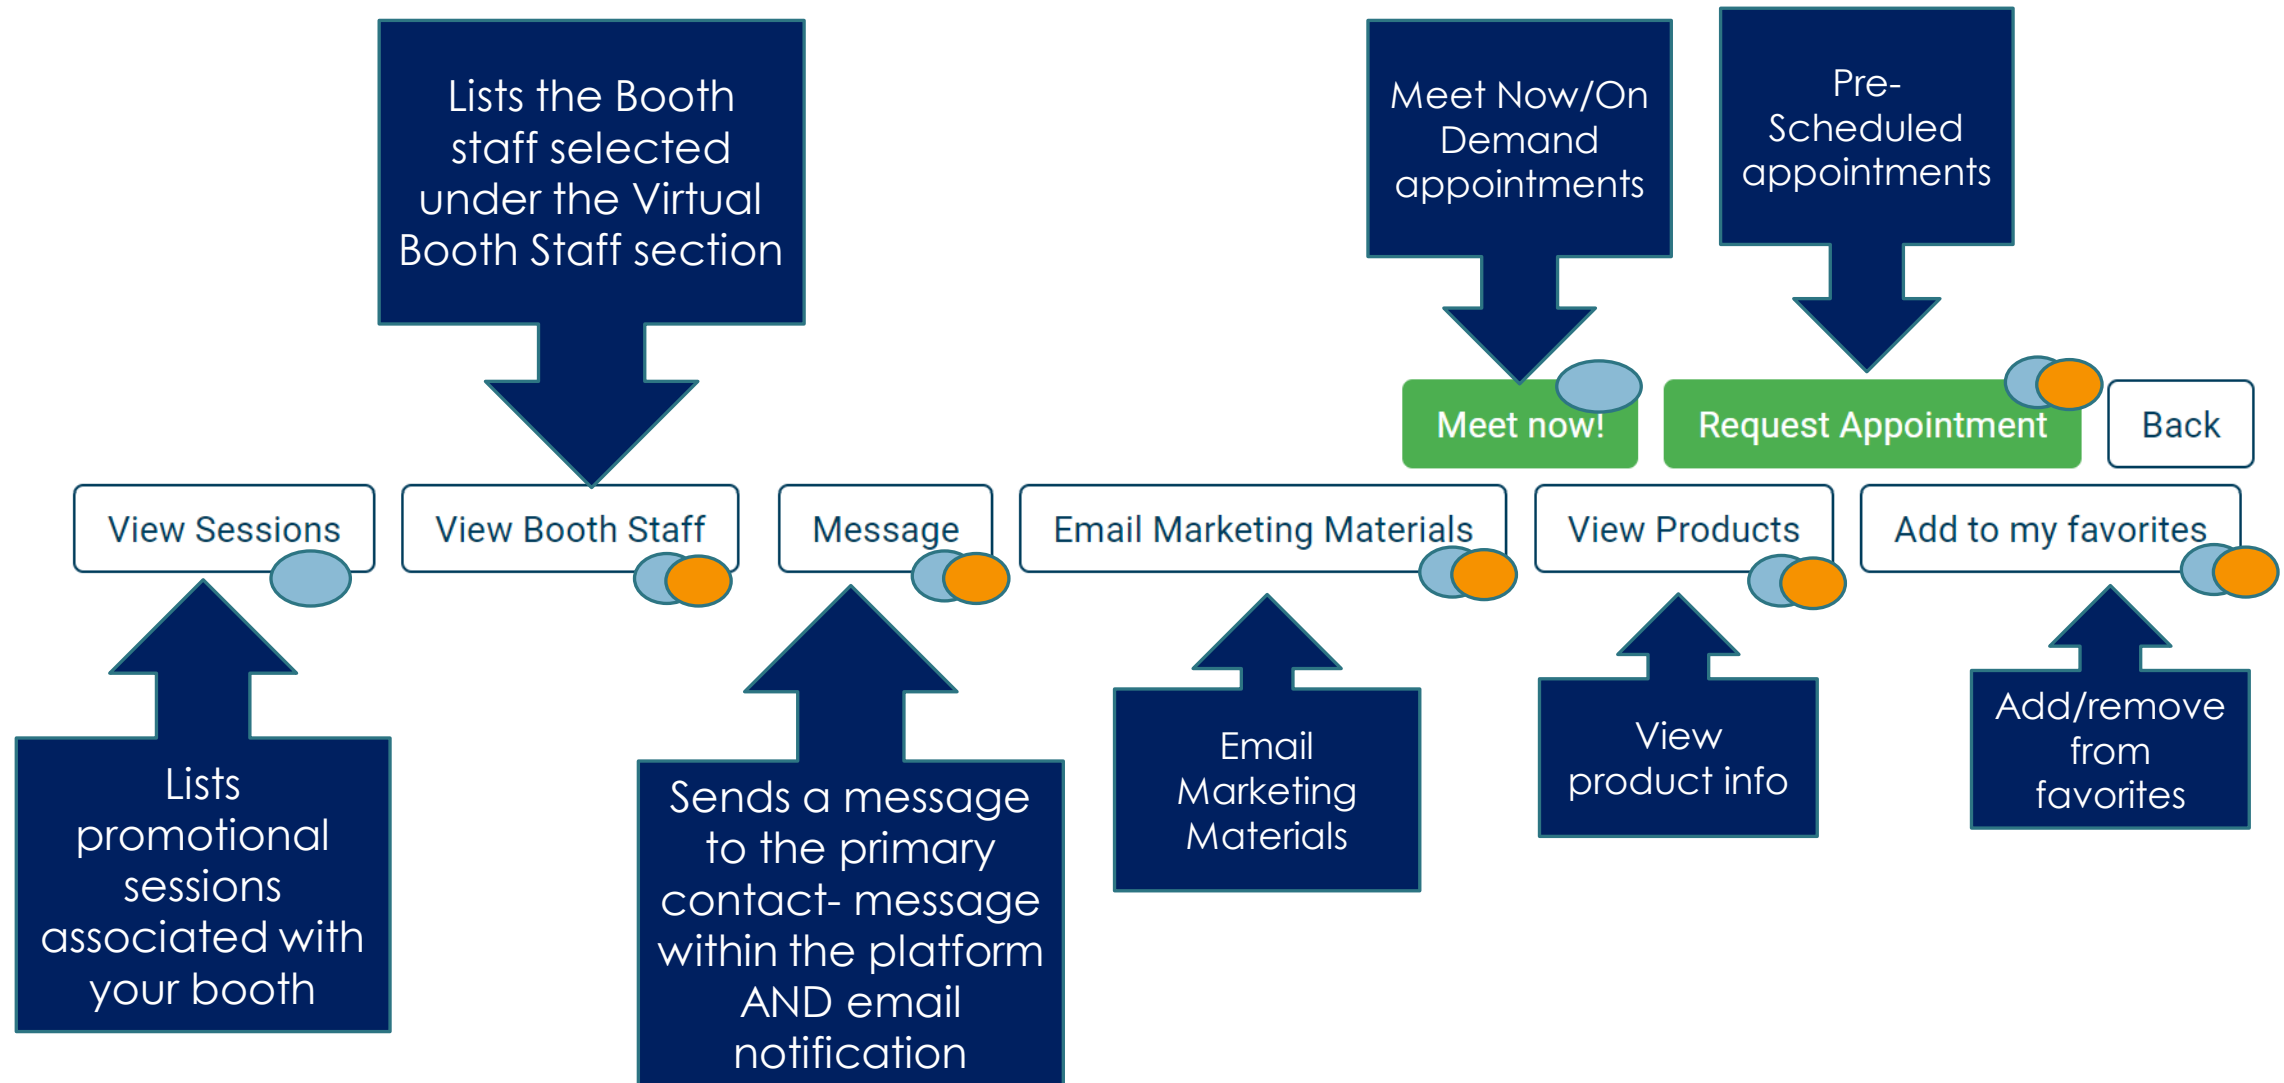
Lists the Booth staff selected under the Virtual Booth Staff section

Meet Now/On Demand appointments

Pre-Scheduled appointments

Meet now!

Request Appointment

Back

View Sessions

View Booth Staff

Message

Email Marketing Materials

View Products

Add to my favorites

Lists promotional sessions associated with your booth

Sends a message to the primary contact- message within the platform AND email notification

Email Marketing Materials

View product info

Add/remove from favorites